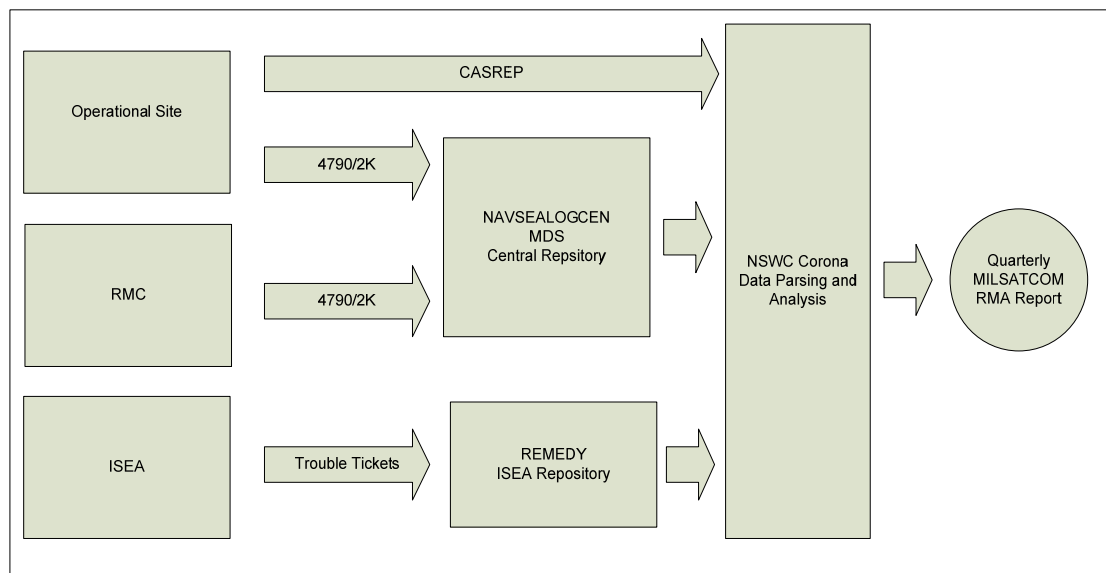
Operational Site

CASREP

4790/2K

NAVSEALOGCEN
MDS
Central Repsitory

RMC

4790/2K

NSWC Corona
Data Parsing and
Analysis

Quarterly
MILSATCOM
RMA Report

ISEA

Trouble Tickets

REMEDY
ISEA Repository